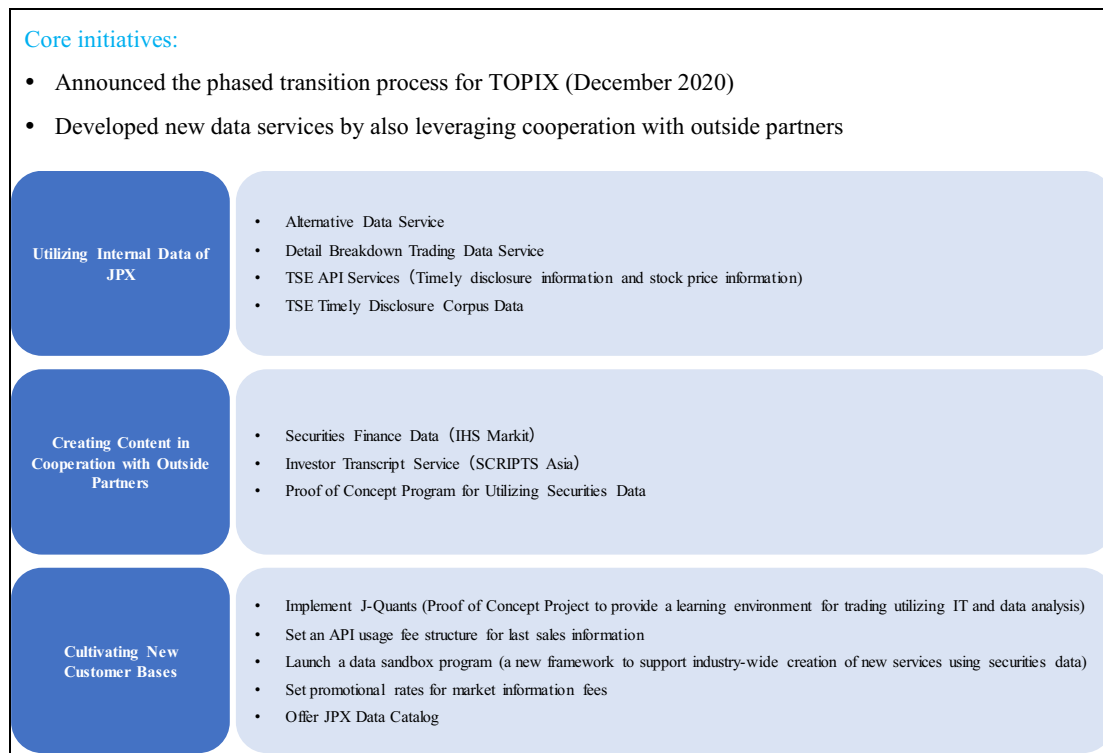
Core initiatives:

• Announced the phased transition process for TOPIX (December 2020)

• Developed new data services by also leveraging cooperation with outside partners

Utilizing Internal Data of JPX

• Alternative Data Service
• Detail Breakdown Trading Data Service
• TSE API Services（Timely disclosure information and stock price information）
• TSE Timely Disclosure Corpus Data

Creating Content in Cooperation with Outside Partners

• Securities Finance Data（IHS Markit）
• Investor Transcript Service（SCRIPTS Asia）
• Proof of Concept Program for Utilizing Securities Data

Cultivating New Customer Bases

• Implement J-Quants (Proof of Concept Project to provide a learning environment for trading utilizing IT and data analysis)
• Set an API usage fee structure for last sales information
• Launch a data sandbox program (a new framework to support industry-wide creation of new services using securities data)
• Set promotional rates for market information fees
• Offer JPX Data Catalog